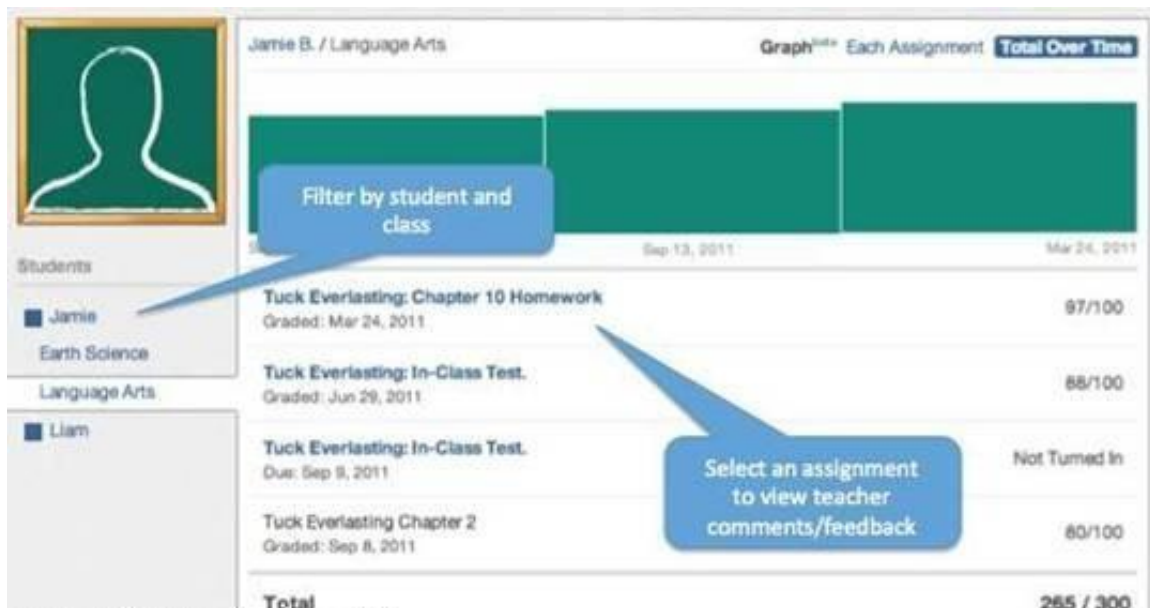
Jamie B. / Language Arts

Graph$^{beta}$ Each Assignment Total Over Time

Filter by student and class

Sep 13, 2011

Mar 24, 2011

Students

Jamie

Earth Science

Language Arts

Liam

Tuck Everlasting: Chapter 10 Homework
Graded: Mar 24, 2011

97/100

Tuck Everlasting: In-Class Test.
Graded: Jun 29, 2011

88/100

Tuck Everlasting: In-Class Test.
Due: Sep 9, 2011

Not Turned In

Select an assignment to view teacher comments/feedback

Tuck Everlasting Chapter 2
Graded: Sep 8, 2011

80/100

Total

265 / 300